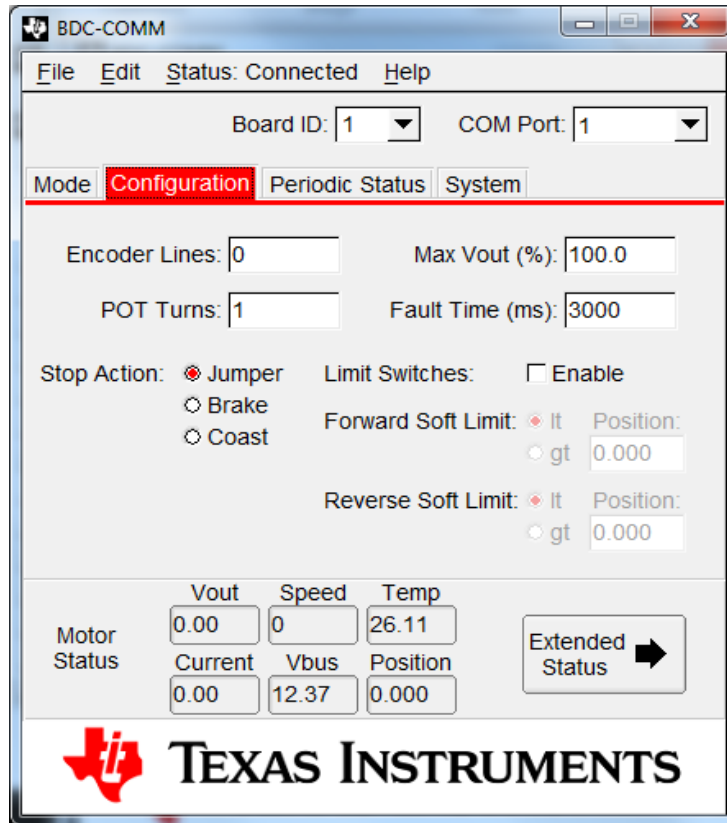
BDC-COMM

File Edit Status: Connected Help

Board ID: 1

COM Port: 1

Mode Configuration Periodic Status System

Encoder Lines: 0

Max Vout (%): 100.0

POT Turns: 1

Fault Time (ms): 3000

Stop Action: Jumper Brake Coast

Limit Switches: Enable

Forward Soft Limit: lt gt Position: 0.000

Reverse Soft Limit: lt gt Position: 0.000

Motor Status

Vout 0.00
Speed 0
Temp 26.11
Current 0.00
Vbus 12.37
Position 0.000

Extended Status

TEXAS INSTRUMENTS